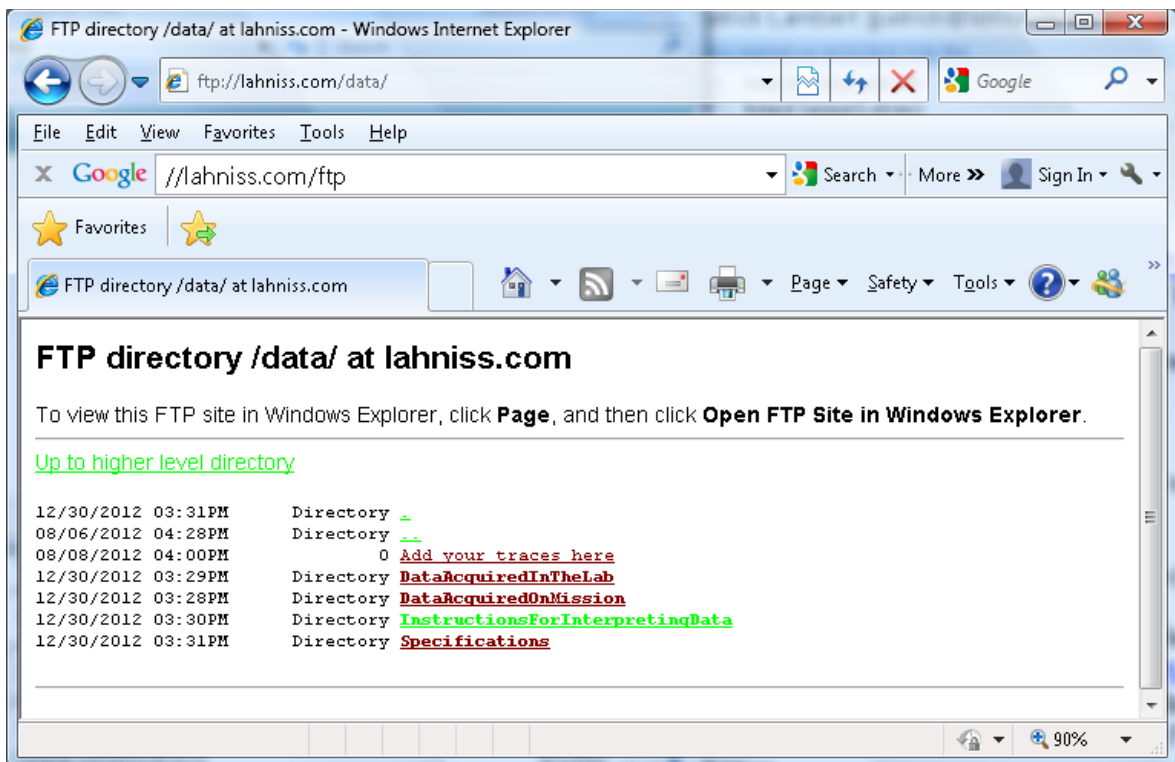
FTP directory /data/ at lahniss.com - Windows Internet Explorer

ftp://lahniss.com/data/

Google

File Edit View Favorites Tools Help

Google //lahniss.com/ftp

Search More » Sign In

Favorites

FTP directory /data/ at lahniss.com

Page Safety Tools

FTP directory /data/ at lahniss.com

To view this FTP site in Windows Explorer, click **Page**, and then click **Open FTP Site in Windows Explorer**.

Up to higher level directory

| | | |
|---|---|---|
| 12/30/2012 03:31PM | Directory | . |
| 08/06/2012 04:28PM | Directory | .. |
| 08/08/2012 04:00PM | 0 | Add your traces here |
| 12/30/2012 03:29PM | Directory | DataAcquiredInTheLab |
| 12/30/2012 03:28PM | Directory | DataAcquiredOnMission |
| 12/30/2012 03:30PM | Directory | InstructionsForInterpretingData |
| 12/30/2012 03:31PM | Directory | Specifications |

90%